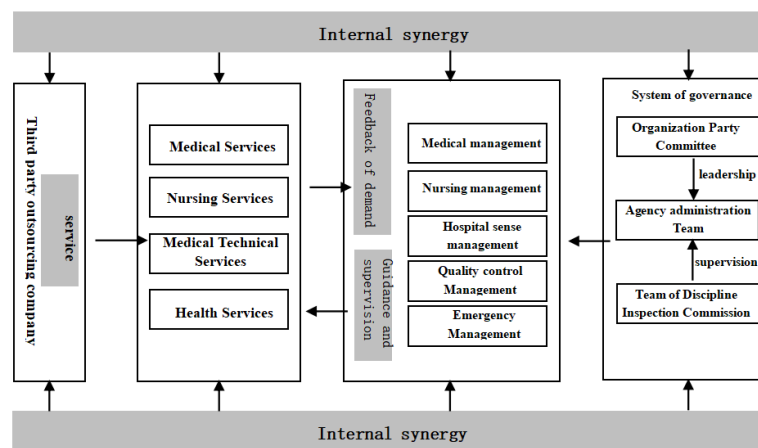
Internal synergy

Third party outsourcing company

service

Medical Services

Nursing Services

Medical Technical Services

Health Services

Feedback of demand

Guidance and supervision

Medical management

Nursing management

Hospital sense management

Quality control Management

Emergency Management

System of governance

Organization Party Committee

leadership

Agency administration Team

supervision

Team of Discipline Inspection Commission

Internal synergy